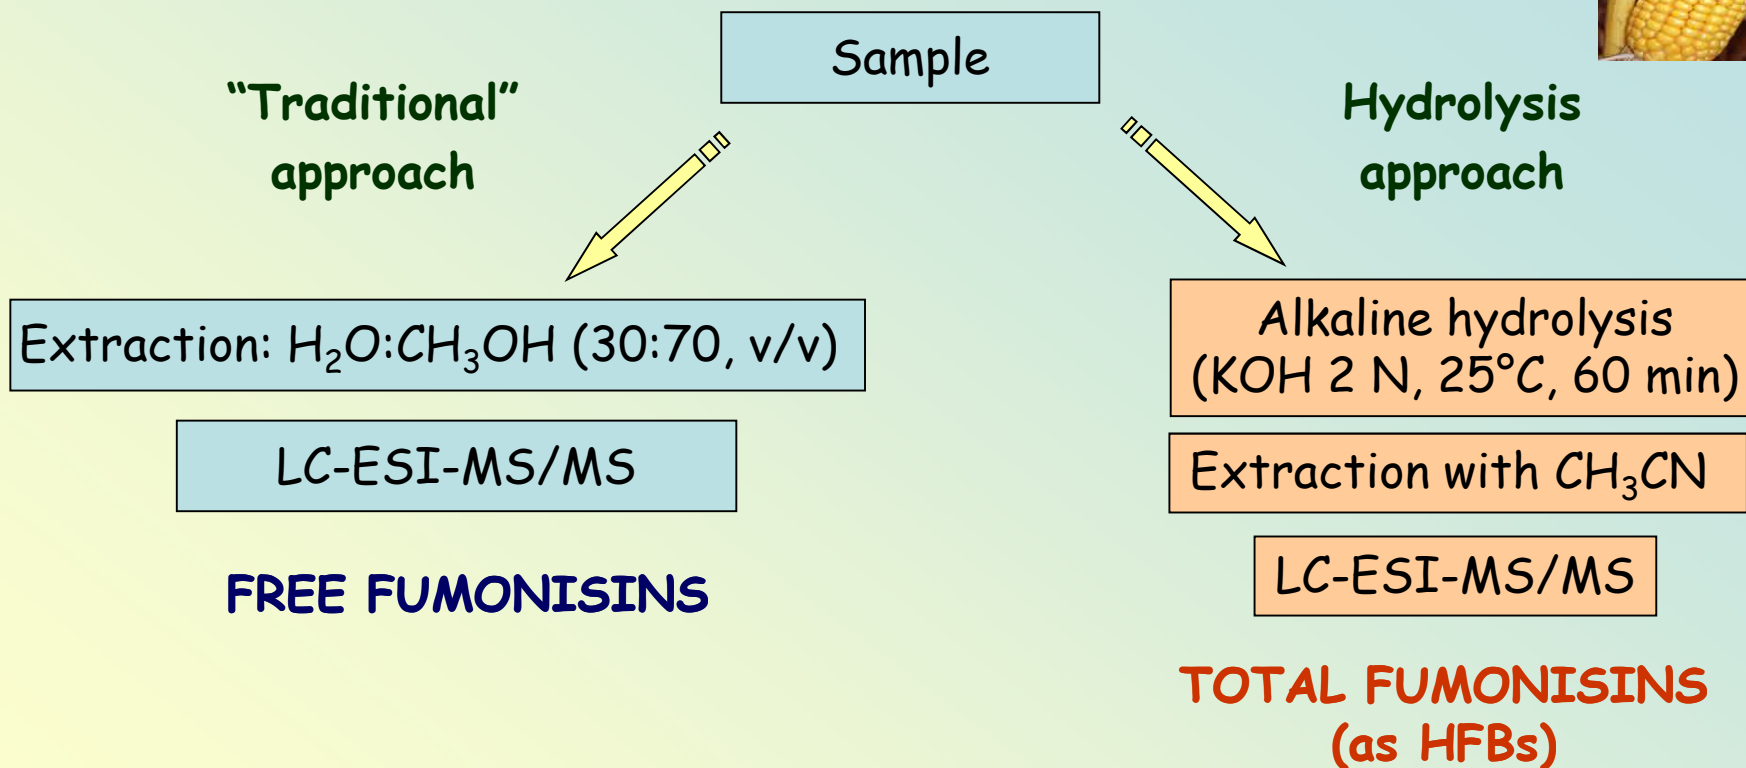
Sample

“Traditional” approach

Hydrolysis approach

Extraction: $H_2O:CH_3OH$ (30:70, v/v)

LC-ESI-MS/MS

FREE FUMONISINS

Alkaline hydrolysis (KOH 2 N, 25°C, 60 min)

Extraction with $CH_3CN$

LC-ESI-MS/MS

TOTAL FUMONISINS (as HFBs)